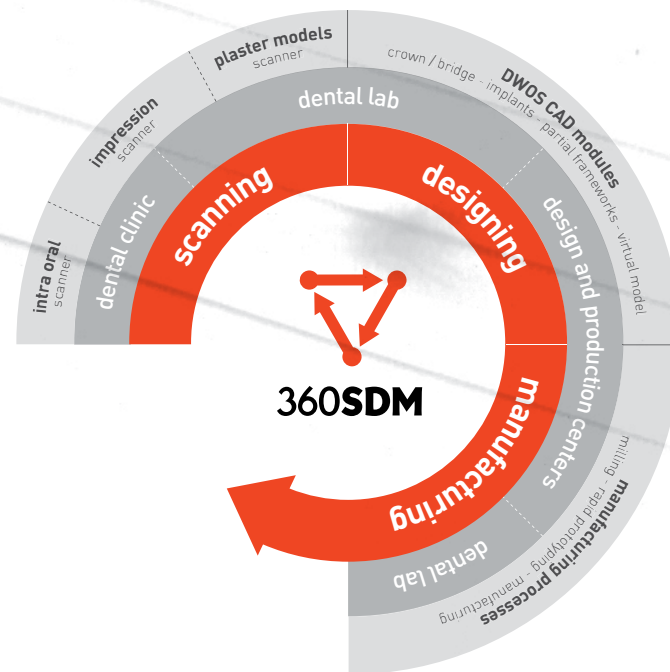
intra oral
scanner

impression
scanner

plaster models
scanner

DWOS CAD modules
crown / bridge - implants - partial frameworks - virtual model

dental clinic

dental lab

design and production centers

dental lab

scanning

designing

manufacturing

manufacturing processes
milling - rapid prototyping - manufacturing

360SDM